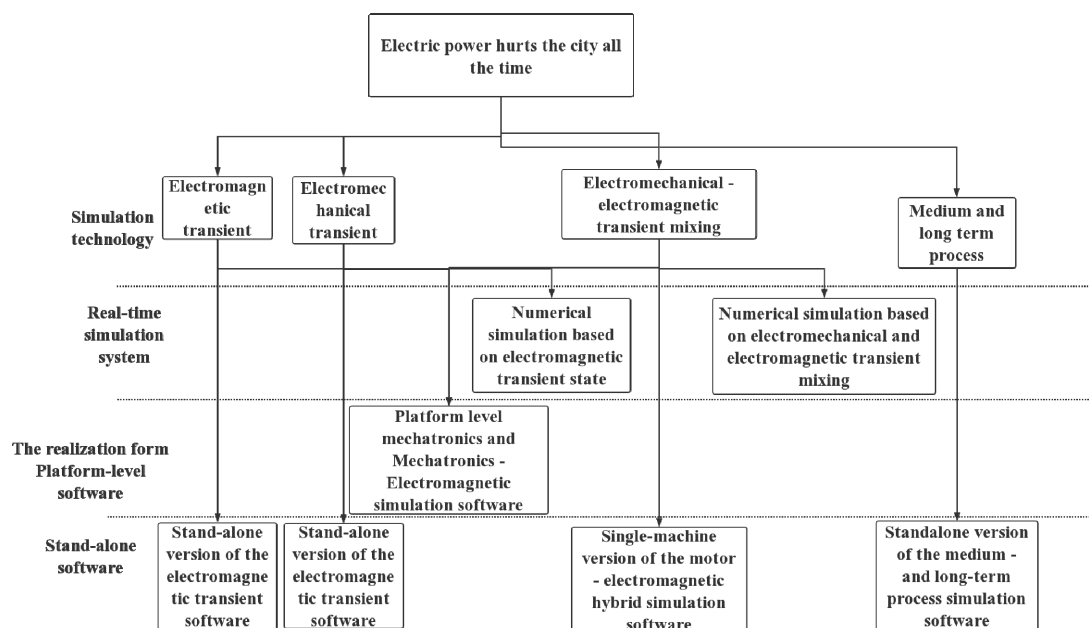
Electric power hurts the city all the time

Simulation technology

Electromagnetic transient

Electromechanical transient

Electromechanical - electromagnetic transient mixing

Medium and long term process

Real-time simulation system

Numerical simulation based on electromagnetic transient state

Numerical simulation based on electromechanical and electromagnetic transient mixing

The realization form Platform-level software

Platform level mechatronics and Mechatronics - Electromagnetic simulation software

Stand-alone software

Stand-alone version of the electromagnetic transient software

Stand-alone version of the electromagnetic transient software

Single-machine version of the motor - electromagnetic hybrid simulation software

Standalone version of the medium - and long-term process simulation software